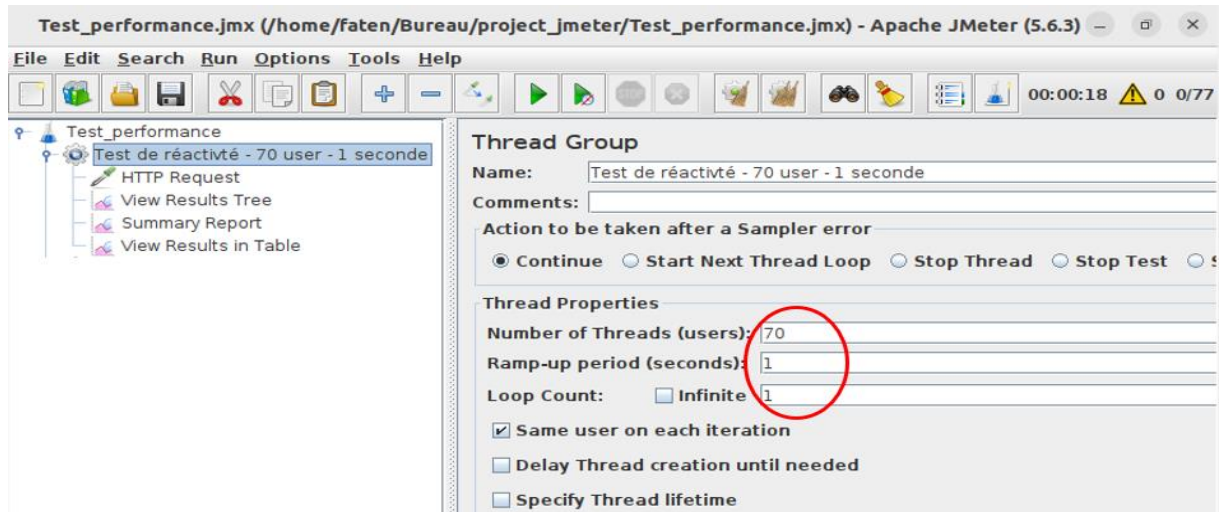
Test_performance.jmx (/home/faten/Bureau/project_jmeter/Test_performance.jmx) - Apache JMeter (5.6.3)

File Edit Search Run Options Tools Help

00:00:18 0 0/77

Test_performance
Test de réactivté - 70 user - 1 seconde
HTTP Request
View Results Tree
Summary Report
View Results in Table

Thread Group

Name: Test de réactivté - 70 user - 1 seconde

Comments:

Action to be taken after a Sampler error

Continue Start Next Thread Loop Stop Thread Stop Test

Thread Properties

Number of Threads (users): 70

Ramp-up period (seconds): 1

Loop Count: Infinite 1

Same user on each iteration

Delay Thread creation until needed

Specify Thread lifetime